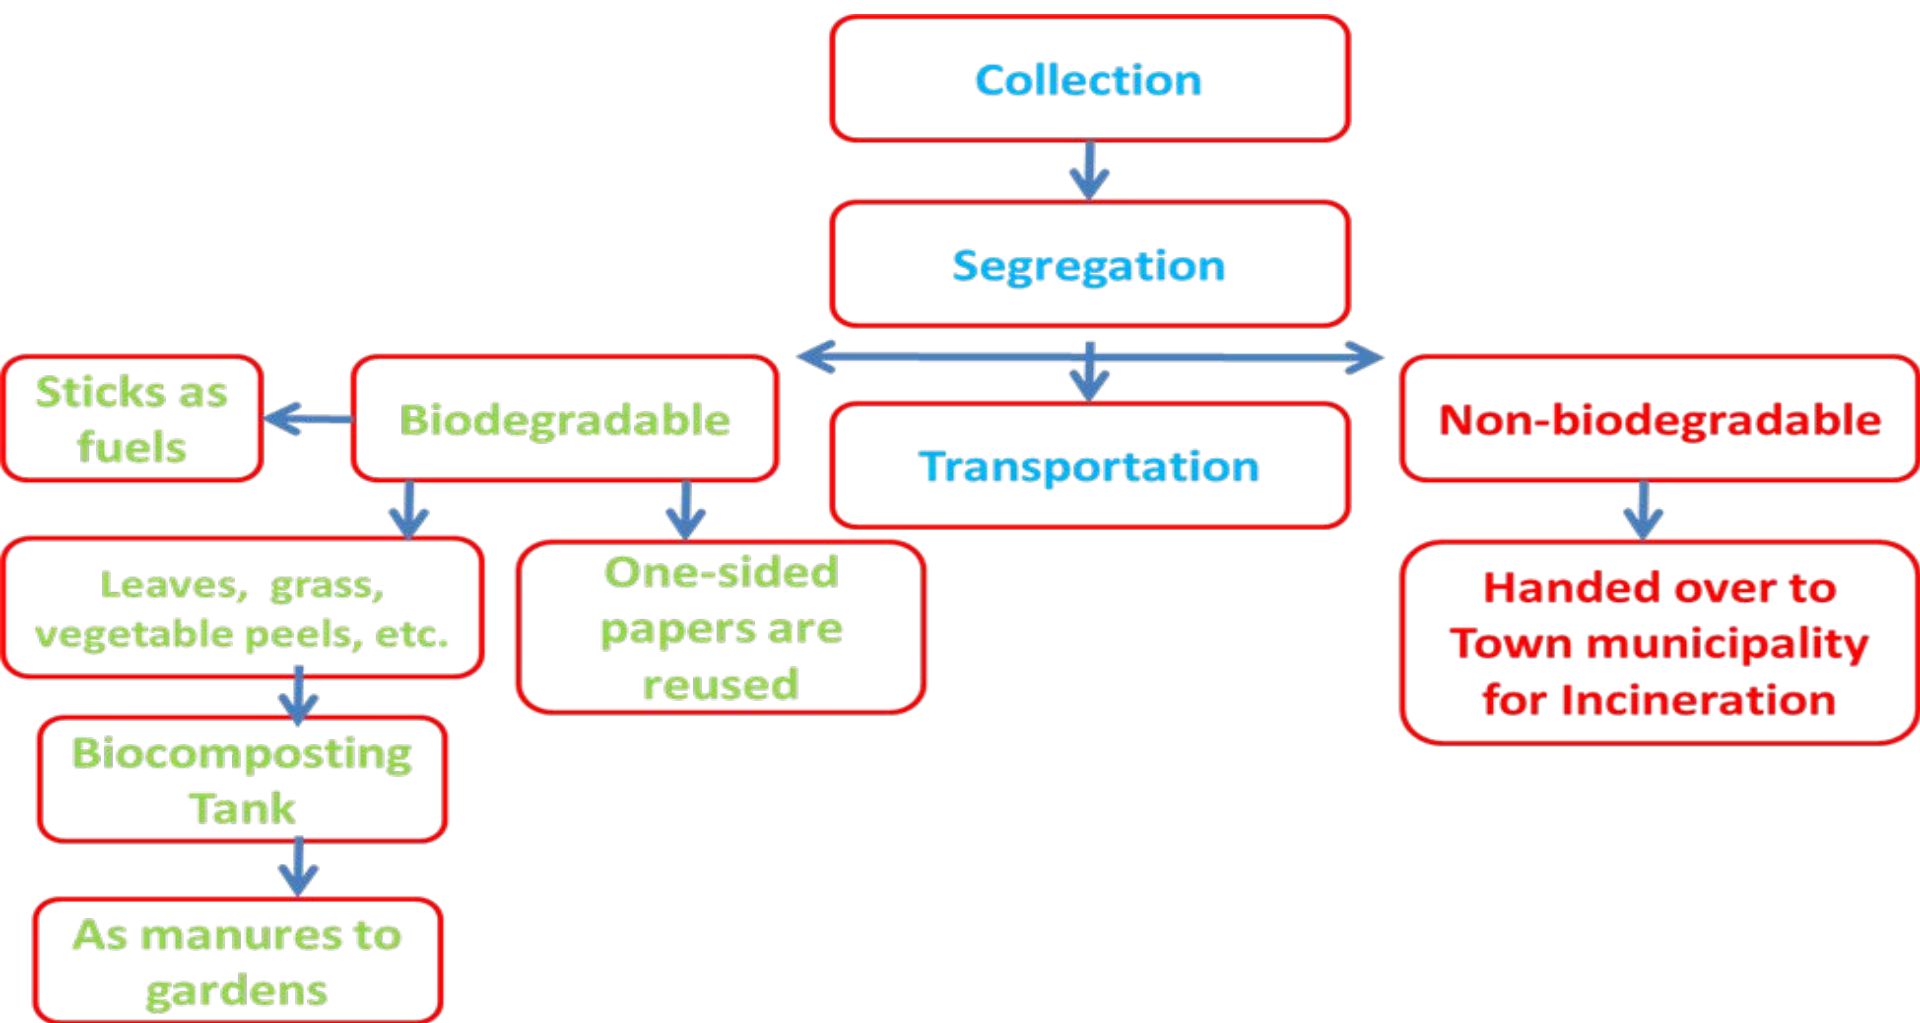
Collection

Segregation

Transportation

Biodegradable

Sticks as fuels

Leaves, grass, vegetable peels, etc.

Biocomposting Tank

As manures to gardens

One-sided papers are reused

Non-biodegradable

Handed over to Town municipality for Incineration